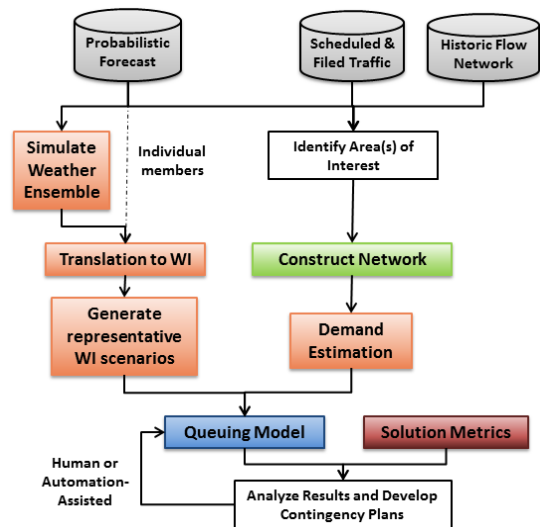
Probabilistic Forecast

Scheduled & Filed Traffic

Historic Flow Network

Simulate Weather Ensemble

Individual members

Identify Area(s) of Interest

Translation to WI

Construct Network

Generate representative WI scenarios

Demand Estimation

Queuing Model

Solution Metrics

Human or Automation-Assisted

Analyze Results and Develop Contingency Plans